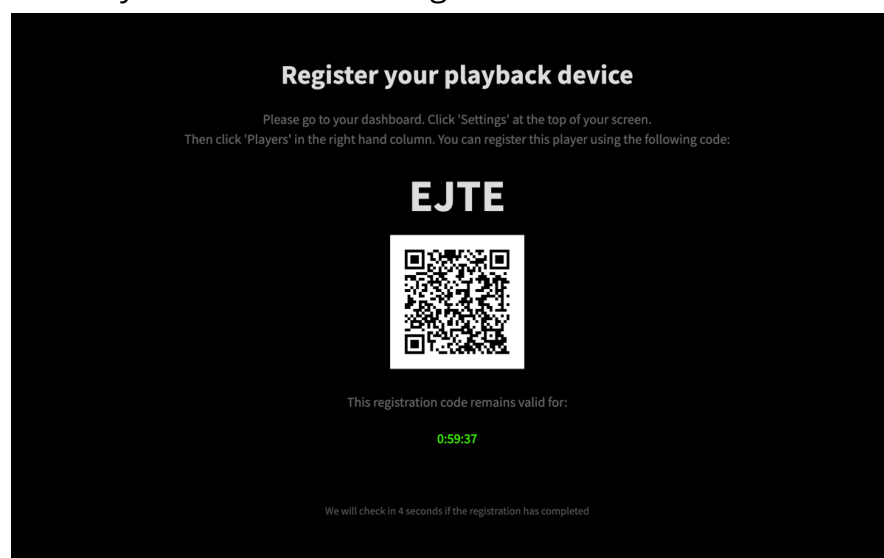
Register your playback device

Please go to your dashboard. Click 'Settings' at the top of your screen. Then click 'Players' in the right hand column. You can register this player using the following code:

EJTE

This registration code remains valid for:

0:59:37

We will check in 4 seconds if the registration has completed